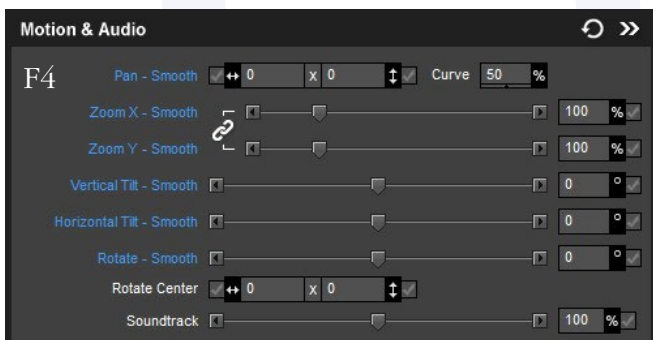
Motion & Audio

F4

Pan - Smooth 0 x 0 Curve 50 %

Zoom X - Smooth 100 %

Zoom Y - Smooth 100 %

Vertical Tilt - Smooth 0 °

Horizontal Tilt - Smooth 0 °

Rotate - Smooth 0 °

Rotate Center 0 x 0

Soundtrack 100 %